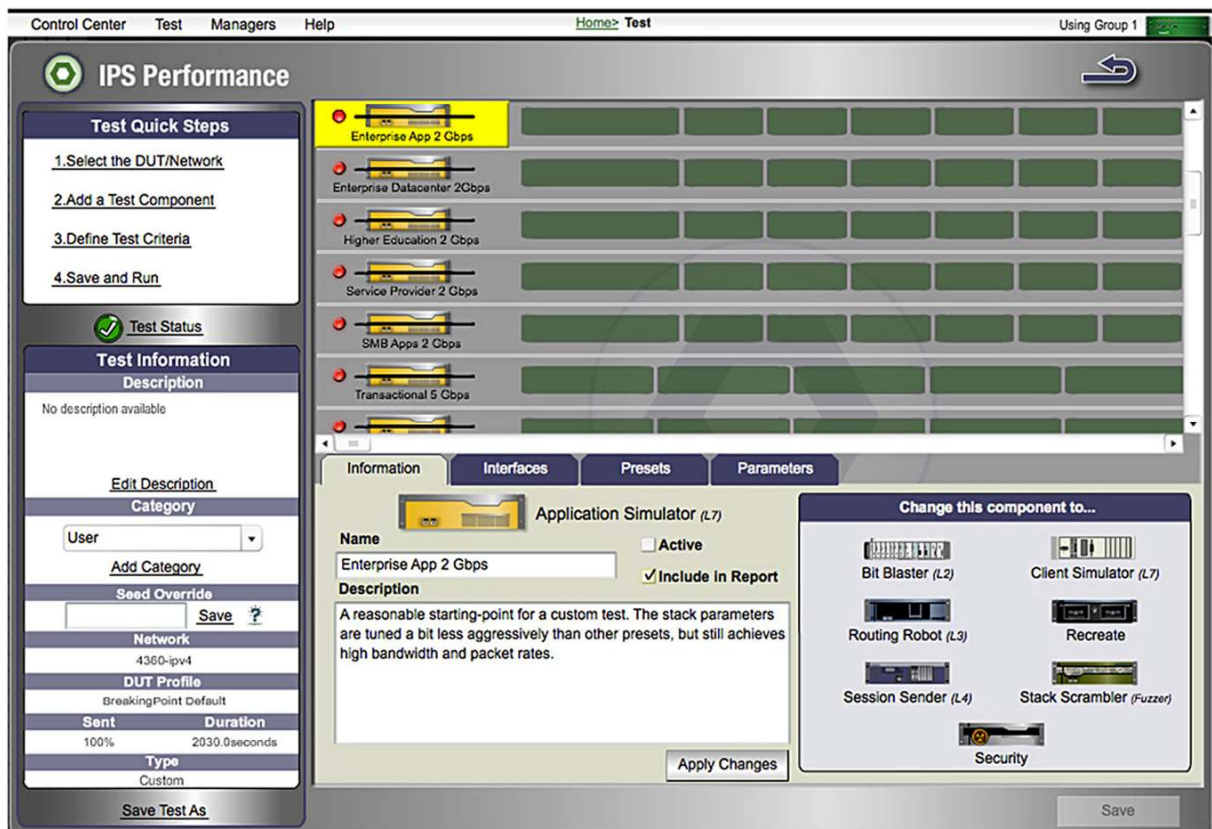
Control Center Test Managers Help

Home> Test

Using Group 1

IPS Performance

Test Quick Steps

1.Select the DUT/Network

2.Add a Test Component

3.Define Test Criteria

4.Save and Run

Test Status

Test Information

Description

No description available

Edit Description

Category

User

Add Category

Seed Override

Save ?

Network

4360-ipv4

DUT Profile

BreakingPoint Default

| Sent | Duration |
|---|---|
| 100% | 2030.0seconds |

Type

Custom

Save Test As

Enterprise App 2 Gbps

Enterprise Datacenter 2Gbps

Higher Education 2 Gbps

Service Provider 2 Gbps

SMB Apps 2 Gbps

Transactional 5 Gbps

Information Interfaces Presets Parameters

Application Simulator (L7)

Name

Enterprise App 2 Gbps

Active

Include in Report

Description

A reasonable starting-point for a custom test. The stack parameters are tuned a bit less aggressively than other presets, but still achieves high bandwidth and packet rates.

Apply Changes

Change this component to...

Bit Blaster (L2)

Client Simulator (L7)

Routing Robot (L3)

Recreate

Session Sender (L4)

Stack Scrambler (Fuzzer)

Security

Save